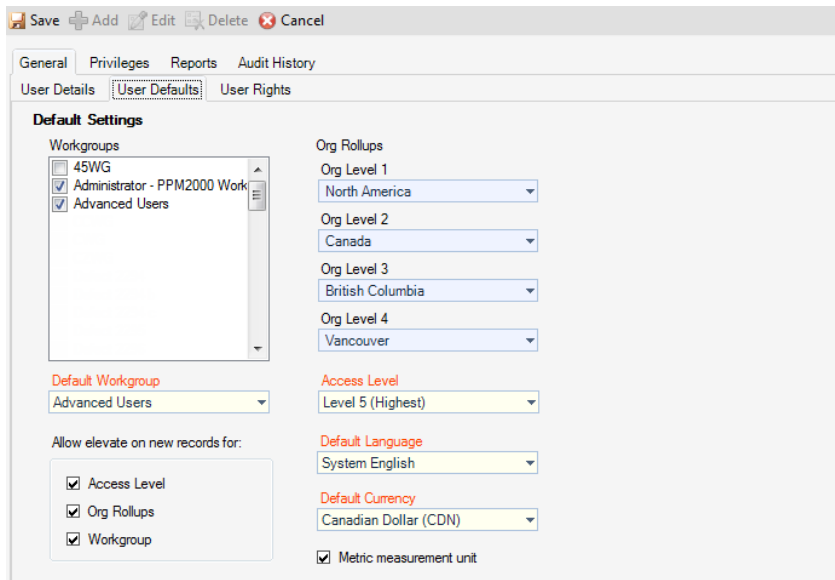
Save Add Edit Delete Cancel

General Privileges Reports Audit History

User Details User Defaults User Rights

Default Settings

Workgroups

45WG
Administrator - PPM2000 Work
Advanced Users

Default Workgroup
Advanced Users

Allow elevate on new records for:

Access Level
Org Rollups
Workgroup

Org Rollups

Org Level 1
North America

Org Level 2
Canada

Org Level 3
British Columbia

Org Level 4
Vancouver

Access Level
Level 5 (Highest)

Default Language
System English

Default Currency
Canadian Dollar (CDN)

Metric measurement unit